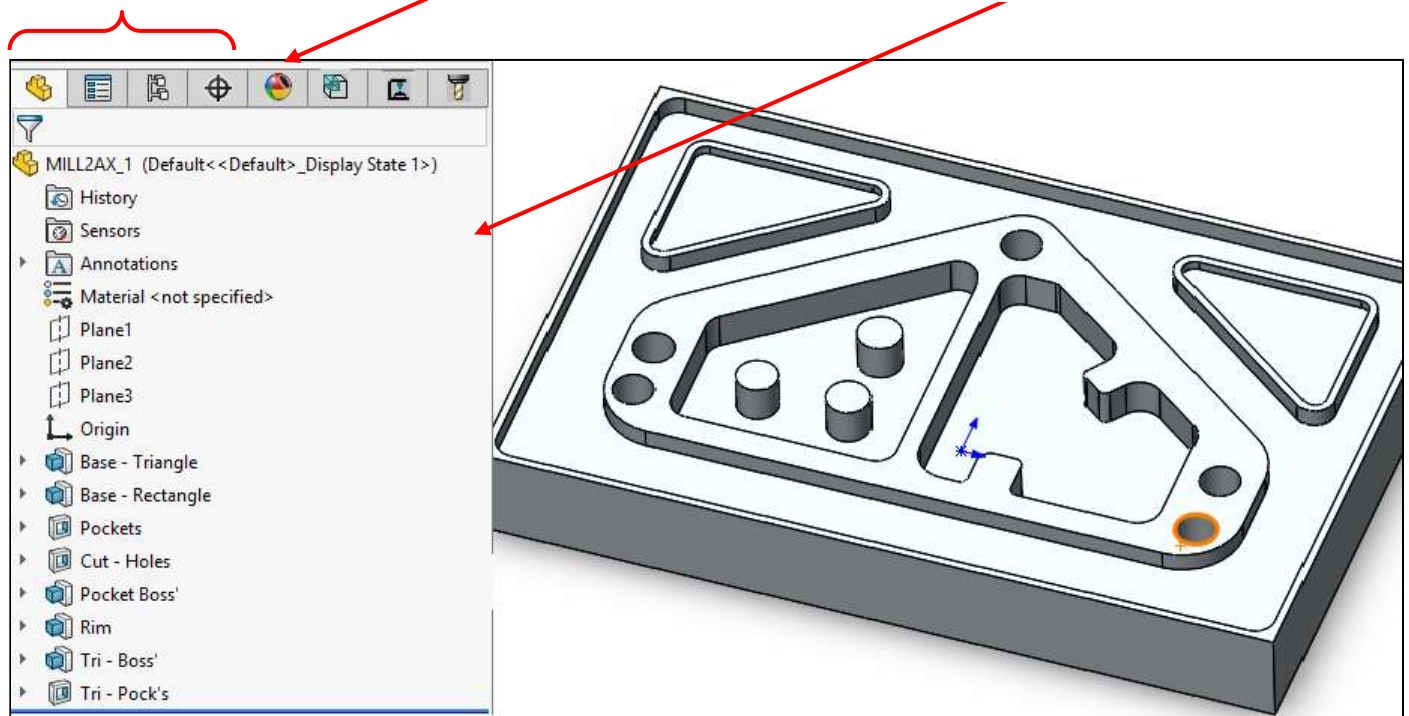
MILL2AX_1 (Default<<Default>_Display State 1>)
History
Sensors
Annotations
Material <not specified>
Plane1
Plane2
Plane3
Origin
Base - Triangle
Base - Rectangle
Pockets
Cut - Holes
Pocket Boss'
Rim
Tri - Boss'
Tri - Pock's